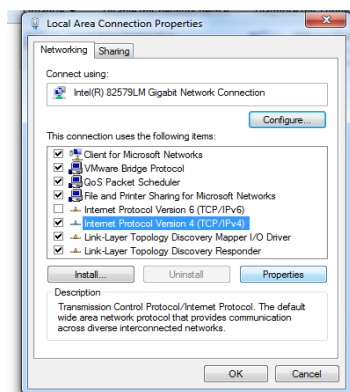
Local Area Connection Properties

Networking
Sharing

Connect using:

Intel(R) 82579LM Gigabit Network Connection

Configure...

This connection uses the following items:

Client for Microsoft Networks
VMware Bridge Protocol
QoS Packet Scheduler
File and Printer Sharing for Microsoft Networks
Internet Protocol Version 6 (TCP/IPv6)
Internet Protocol Version 4 (TCP/IPv4)
Link-Layer Topology Discovery Mapper I/O Driver
Link-Layer Topology Discovery Responder

Install...
Uninstall
Properties

Description
Transmission Control Protocol/Internet Protocol. The default wide area network protocol that provides communication across diverse interconnected networks.

OK
Cancel